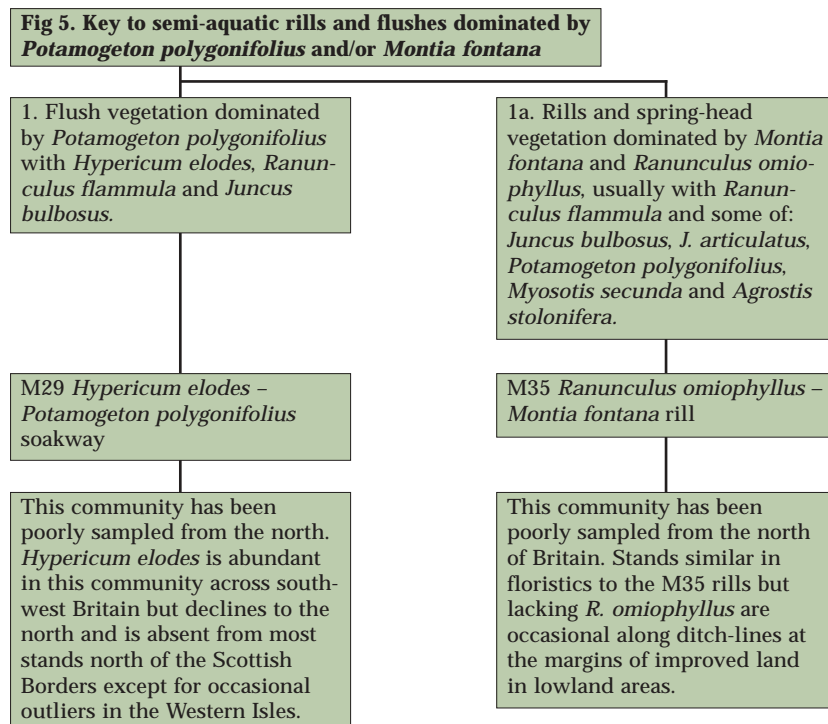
**Fig 5. Key to semi-aquatic rills and flushes dominated by *Potamogeton polygonifolius* and/or *Montia fontana***

1. Flush vegetation dominated by *Potamogeton polygonifolius* with *Hypericum elodes*, *Ranunculus flammula* and *Juncus bulbosus*.

M29 *Hypericum elodes* – *Potamogeton polygonifolius* soakway

This community has been poorly sampled from the north. *Hypericum elodes* is abundant in this community across southwest Britain but declines to the north and is absent from most stands north of the Scottish Borders except for occasional outliers in the Western Isles.

1a. Rills and spring-head vegetation dominated by *Montia fontana* and *Ranunculus omiophyllus*, usually with *Ranunculus flammula* and some of: *Juncus bulbosus*, *J. articulatus*, *Potamogeton polygonifolius*, *Myosotis secunda* and *Agrostis stolonifera*.

M35 *Ranunculus omiophyllus* – *Montia fontana* rill

This community has been poorly sampled from the north of Britain. Stands similar in floristics to the M35 rills but lacking *R. omiophyllus* are occasional along ditch-lines at the margins of improved land in lowland areas.